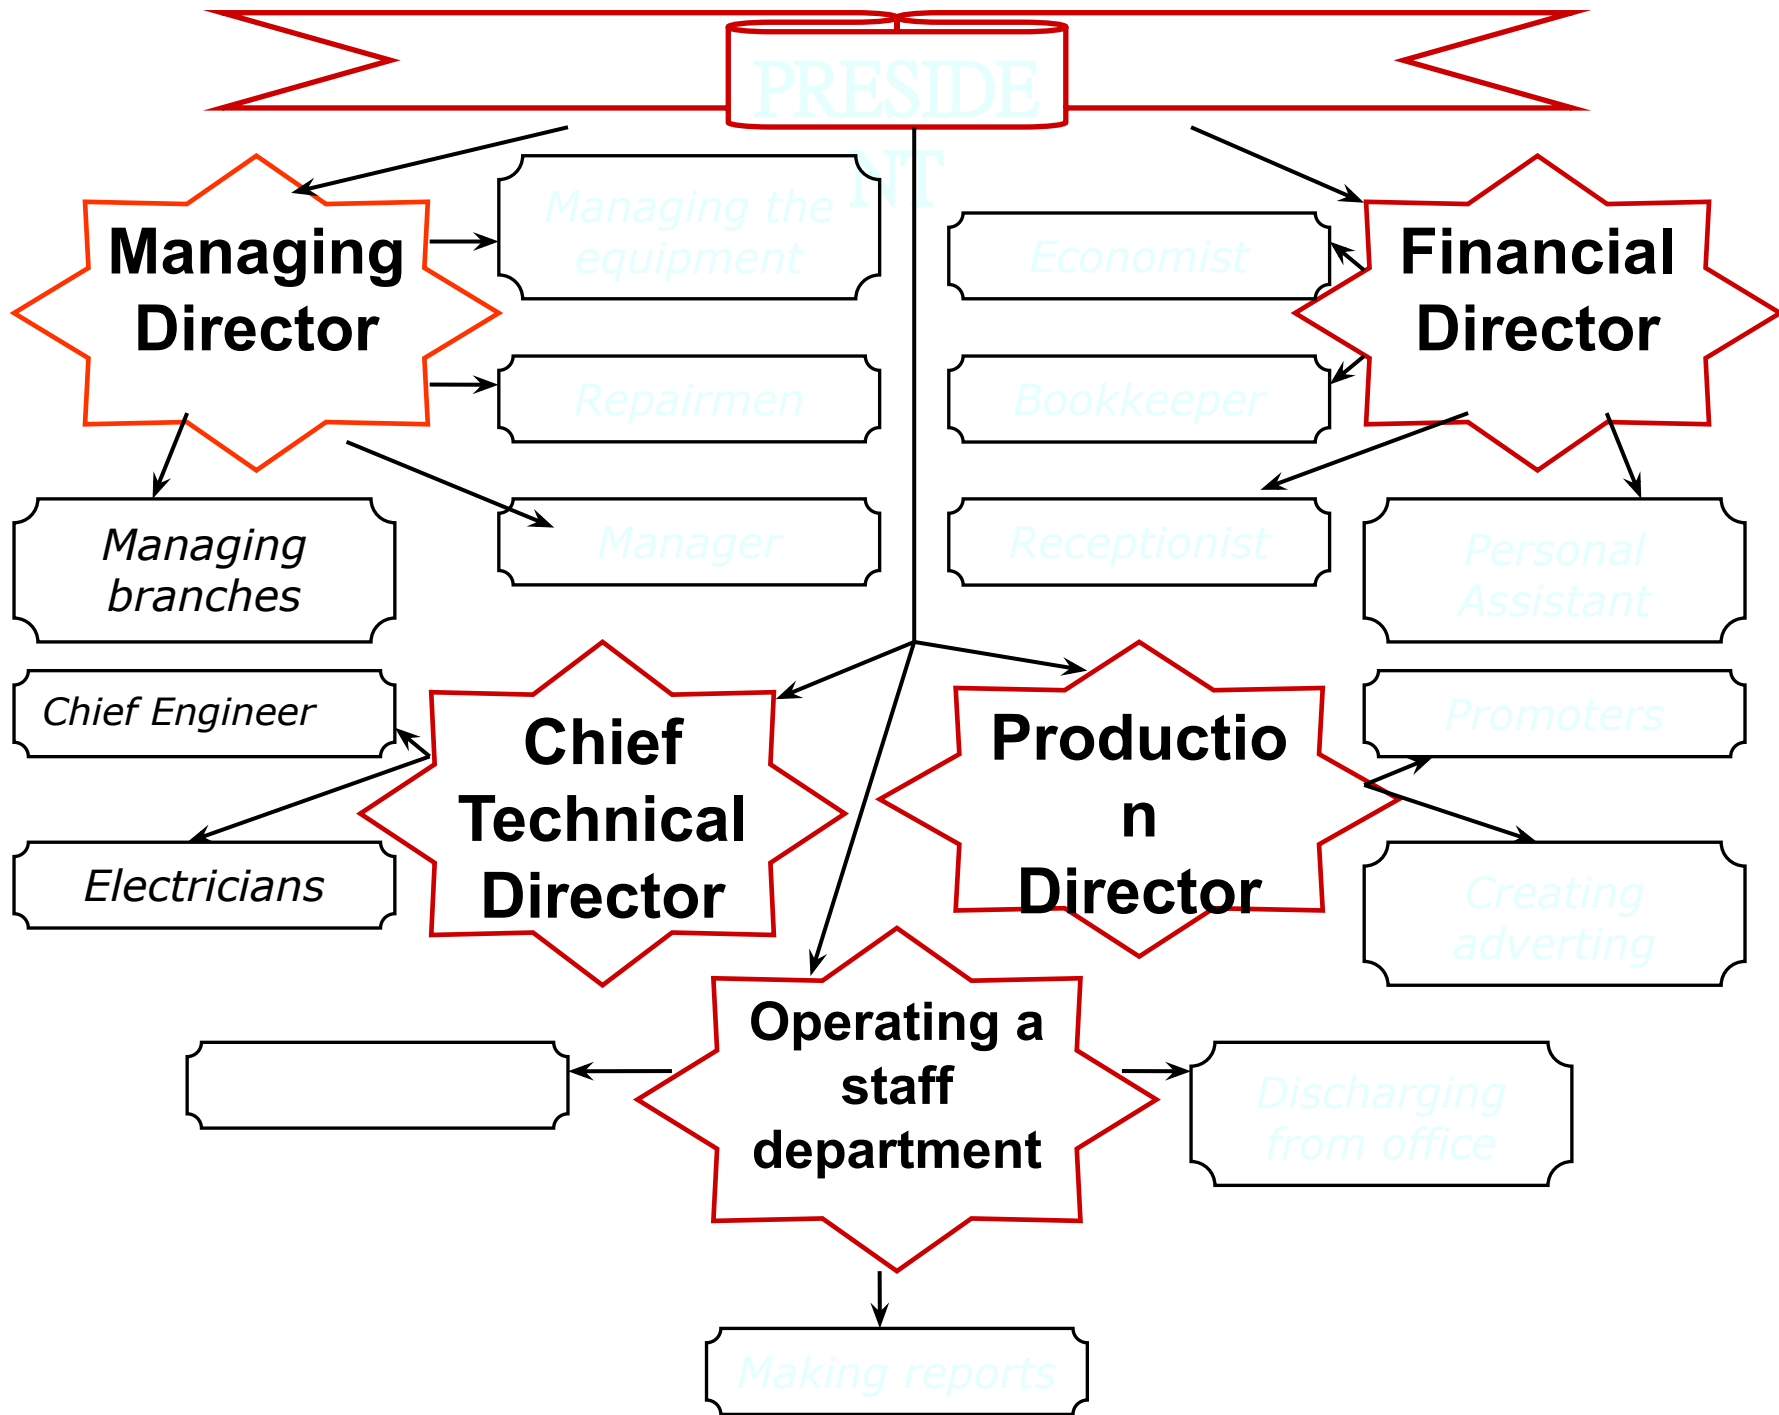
PRESIDENT

Managing Director

Managing the equipment

Economist

Financial Director

Repairmen

Bookkeeper

Managing branches

Manager

Receptionist

Personal Assistant

Chief Engineer

Chief Technical Director

Production Director

Promoters

Electricians

Creating adverting

Operating a staff department

Discharging from office

Making reports